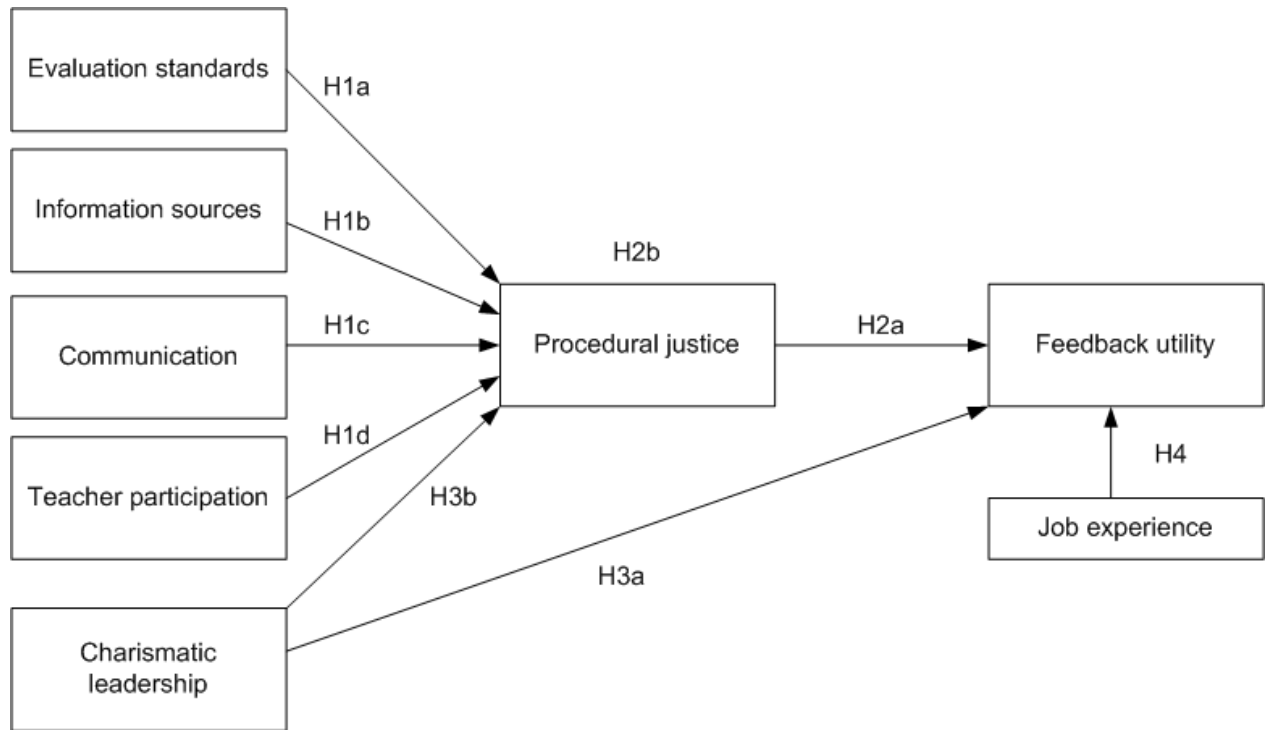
Evaluation standards

H1a

Information sources

H1b

H2b

Communication

H1c

Procedural justice

H2a

Feedback utility

H1d

Teacher participation

H3b

H4

Job experience

H3a

Charismatic leadership